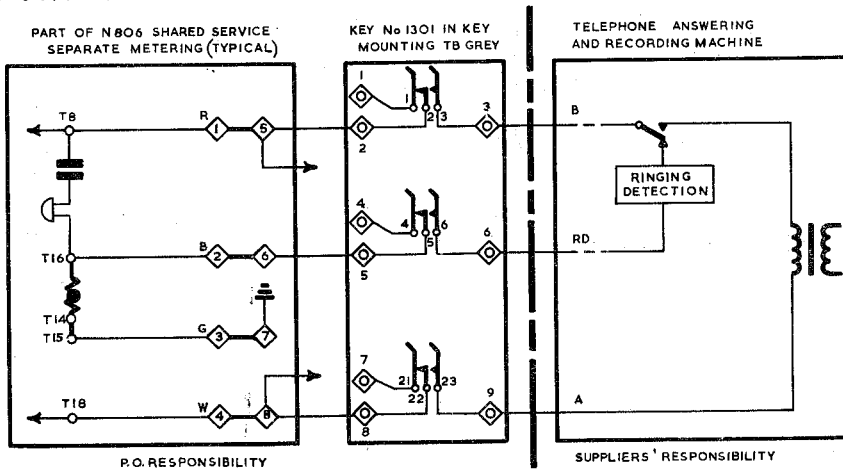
PART OF N806 SHARED SERVICE SEPARATE METERING (TYPICAL)

KEY No 1301 IN KEY MOUNTING TB GREY

TELEPHONE ANSWERING AND RECORDING MACHINE

T8
R
1
5
T16
B
2
6
T14
T15
G
3
7
T18
W
4
8

1
1
2
3
3
2
4
4
5
6
6
5
7
21
22
23
9
8

B
RINGING DETECTION
RD
A

P.O. RESPONSIBILITY

SUPPLIERS' RESPONSIBILITY